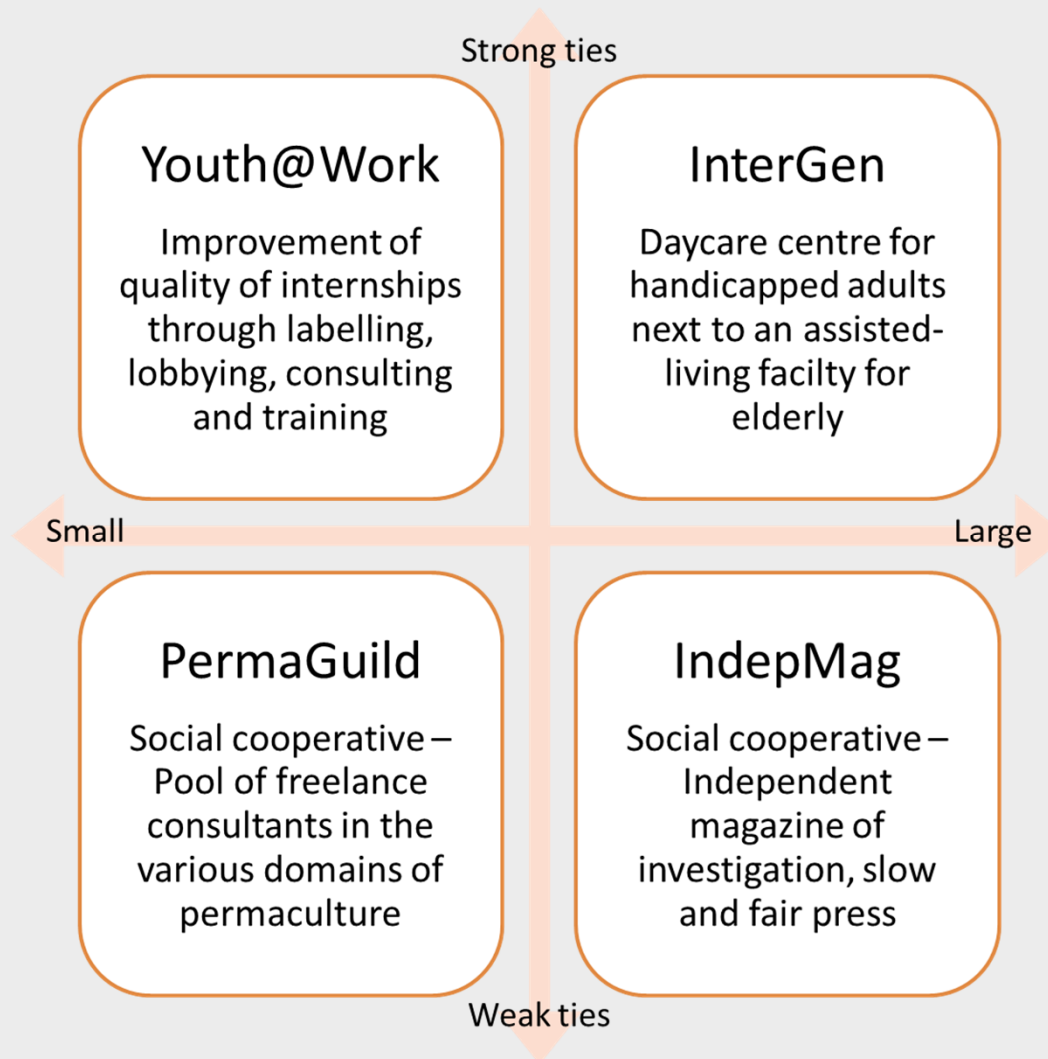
Strong ties

Youth@Work

Improvement of quality of internships through labelling, lobbying, consulting and training

InterGen

Daycare centre for handicapped adults next to an assisted-living facilty for elderly

Small

Large

PermaGuild

Social cooperative – Pool of freelance consultants in the various domains of permaculture

IndepMag

Social cooperative – Independent magazine of investigation, slow and fair press

Weak ties